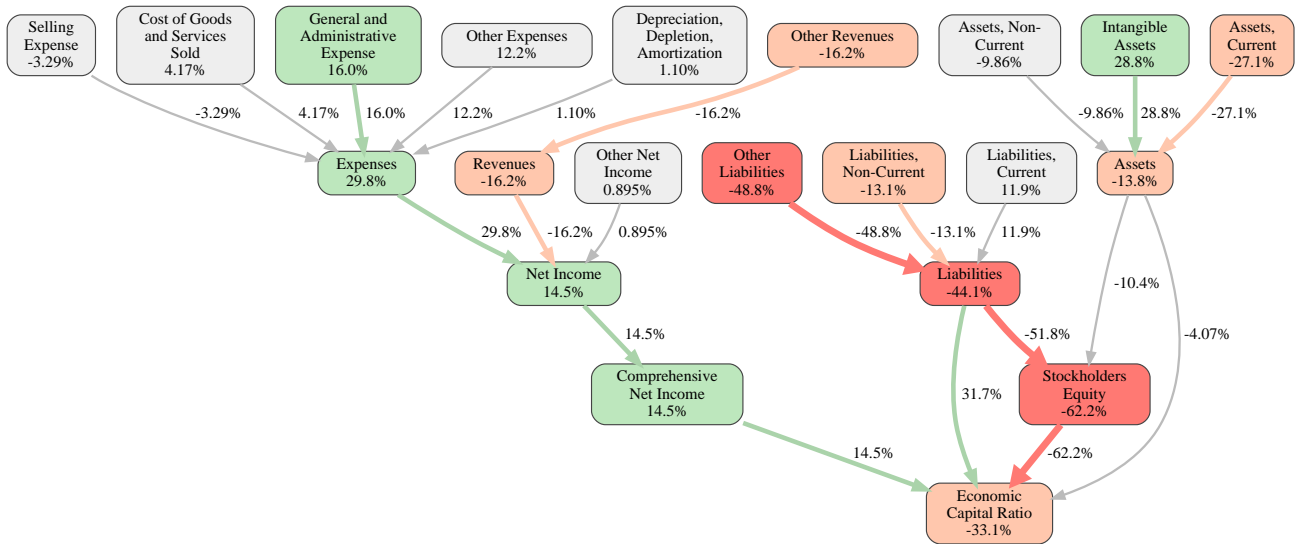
Selling Expense
-3.29%

Cost of Goods and Services Sold
4.17%

General and Administrative Expense
16.0%

Other Expenses
12.2%

Depreciation, Depletion, Amortization
1.10%

Other Revenues
-16.2%

Assets, Non-Current
-9.86%

Intangible Assets
28.8%

Assets, Current
-27.1%

-3.29%
4.17%
16.0%
12.2%
1.10%
-16.2%
-9.86%
28.8%
-27.1%

Expenses
29.8%

Revenues
-16.2%

Other Net Income
0.895%

Other Liabilities
-48.8%

Liabilities, Non-Current
-13.1%

Liabilities, Current
11.9%

Assets
-13.8%

29.8%
-16.2%
0.895%
-48.8%
-13.1%
11.9%

Net Income
14.5%

Liabilities
-44.1%

-10.4%
-4.07%
14.5%
-51.8%

Comprehensive Net Income
14.5%

Stockholders Equity
-62.2%

31.7%
14.5%
-62.2%

Economic Capital Ratio
-33.1%